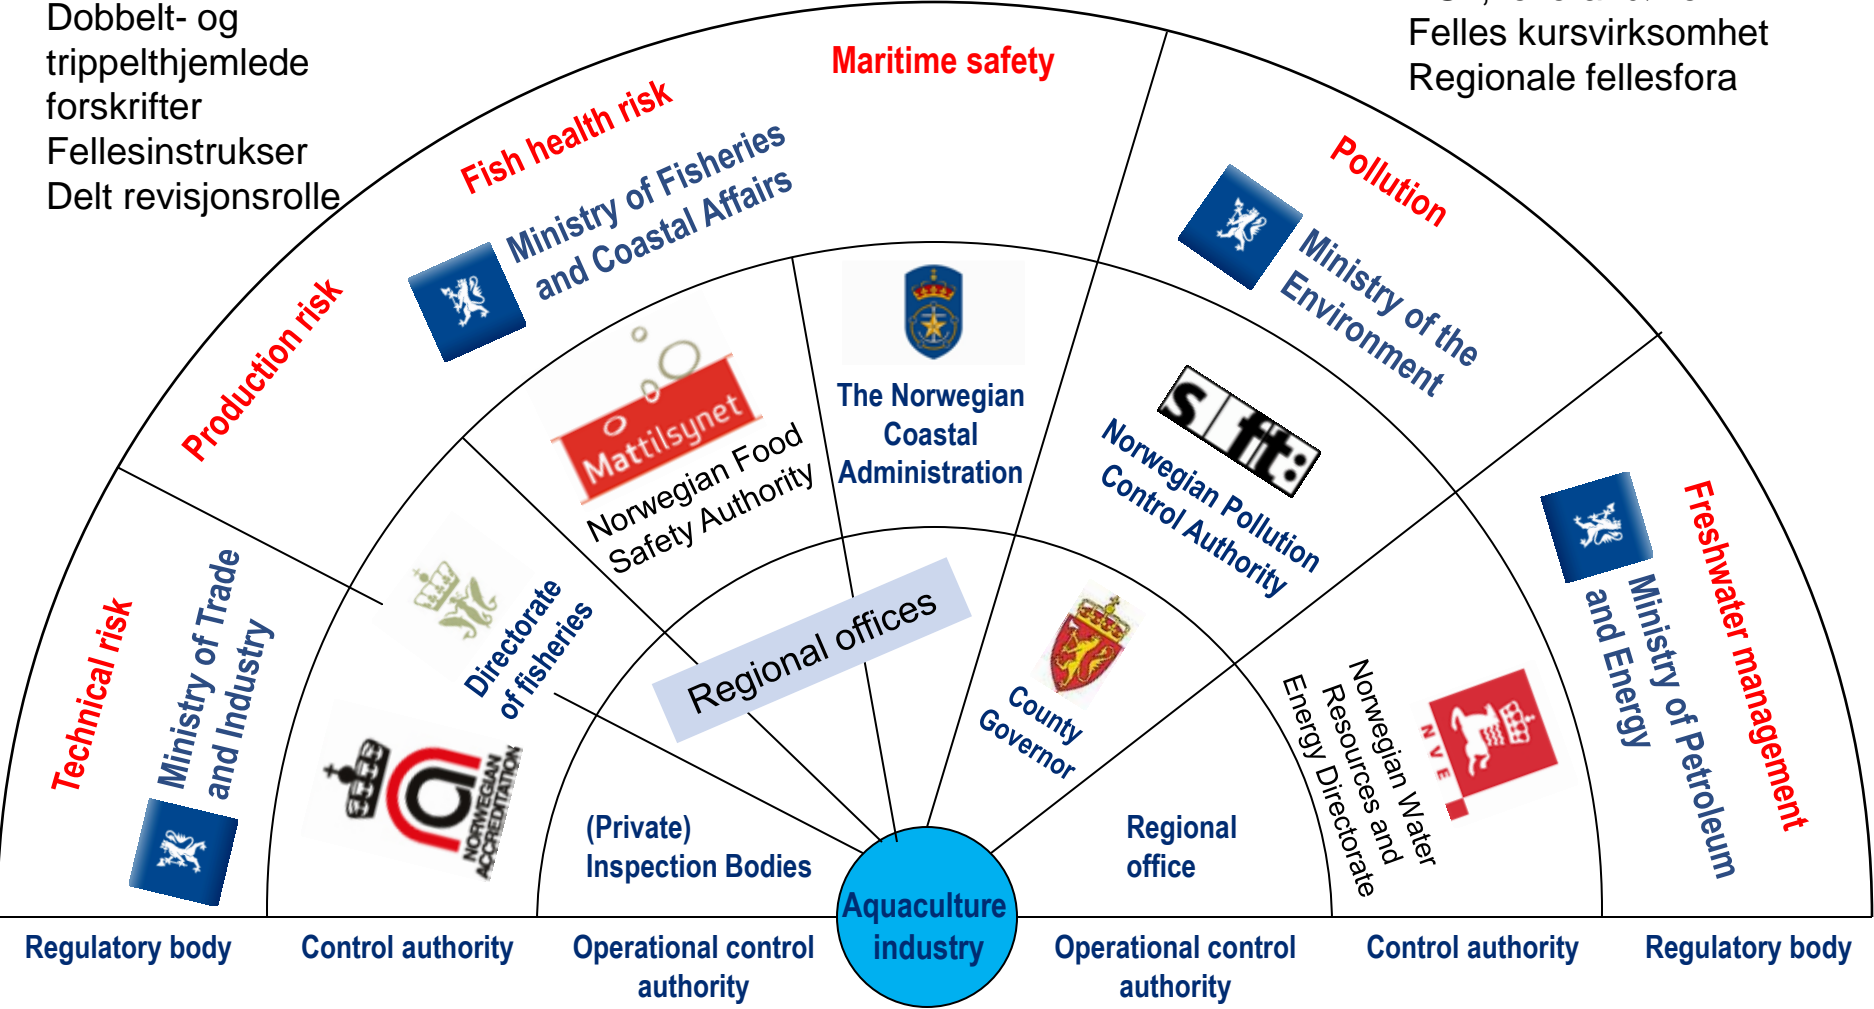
Dobbelt- og trippelthjemlede forskrifter
Fellesinstrukser
Delt revisjonsrolle

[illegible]
Felles kursvirksomhet
Regionale fellesfora

Maritime safety
Fish health risk
Ministry of Fisheries and Coastal Affairs
Production risk
Pollution
Ministry of the Environment
Mattilsynet
Norwegian Food Safety Authority
The Norwegian Coastal Administration
sft:
Norwegian Pollution Control Authority
Technical risk
Ministry of Trade and Industry
Directorate of fisheries
Regional offices
County Governor
Freshwater management
Ministry of Petroleum and Energy
NORWEGIAN ACCREDITATION
NVE
Norwegian Water Resources and Energy Directorate
(Private) Inspection Bodies
Regional office
Aquaculture industry

Regulatory body
Control authority
Operational control authority
Operational control authority
Control authority
Regulatory body